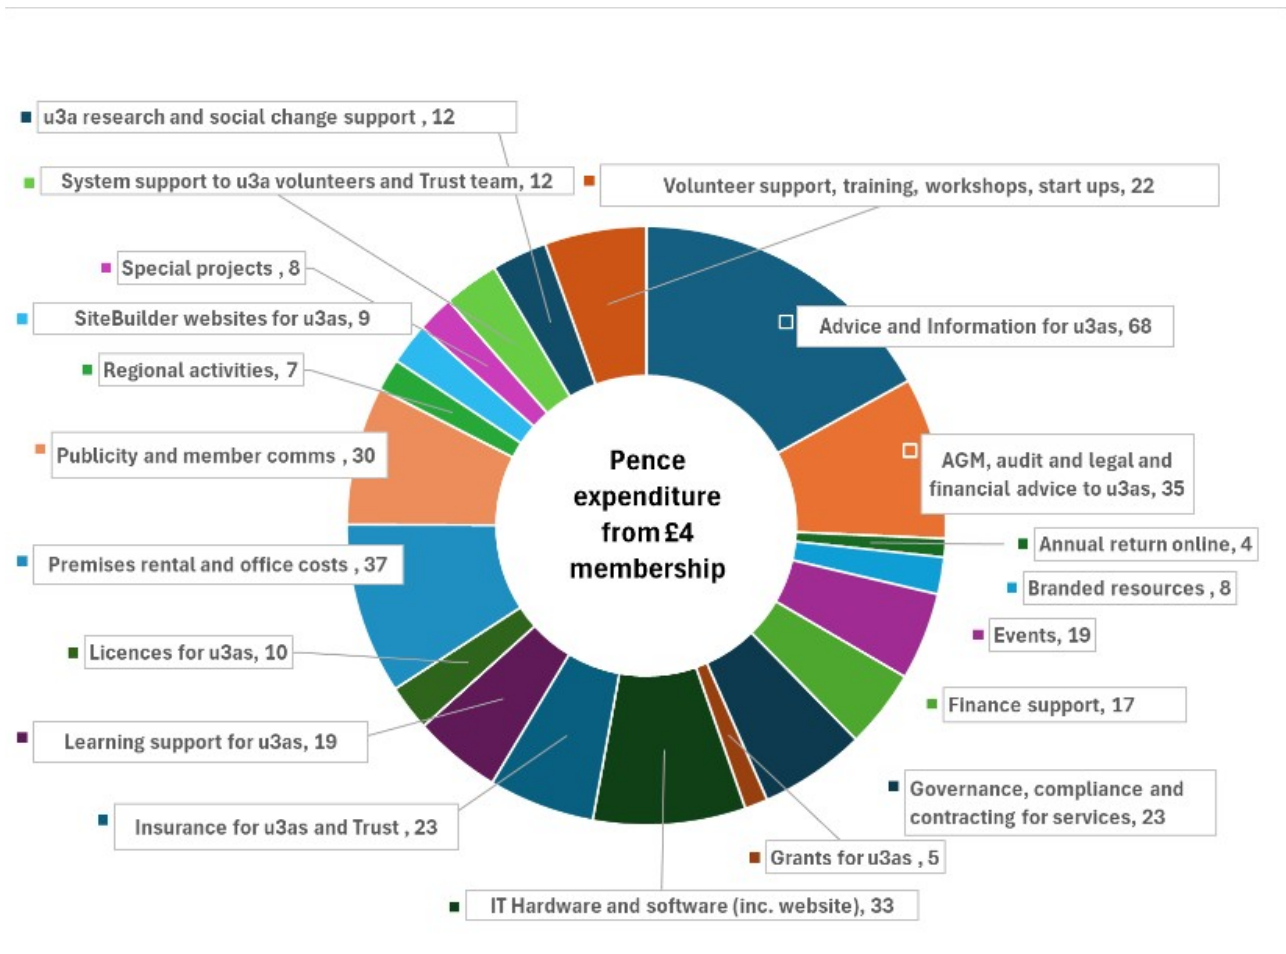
u3a research and social change support , 12

System support to u3a volunteers and Trust team, 12

Volunteer support, training, workshops, start ups, 22

Special projects , 8

SiteBuilder websites for u3as, 9

Advice and Information for u3as, 68

Regional activities, 7

Publicity and member comms , 30

Pence expenditure from £4 membership

AGM, audit and legal and financial advice to u3as, 35

Annual return online, 4

Premises rental and office costs , 37

Branded resources , 8

Events, 19

Licences for u3as, 10

Finance support, 17

Learning support for u3as, 19

Governance, compliance and contracting for services, 23

Insurance for u3as and Trust , 23

Grants for u3as , 5

IT Hardware and software (inc. website), 33